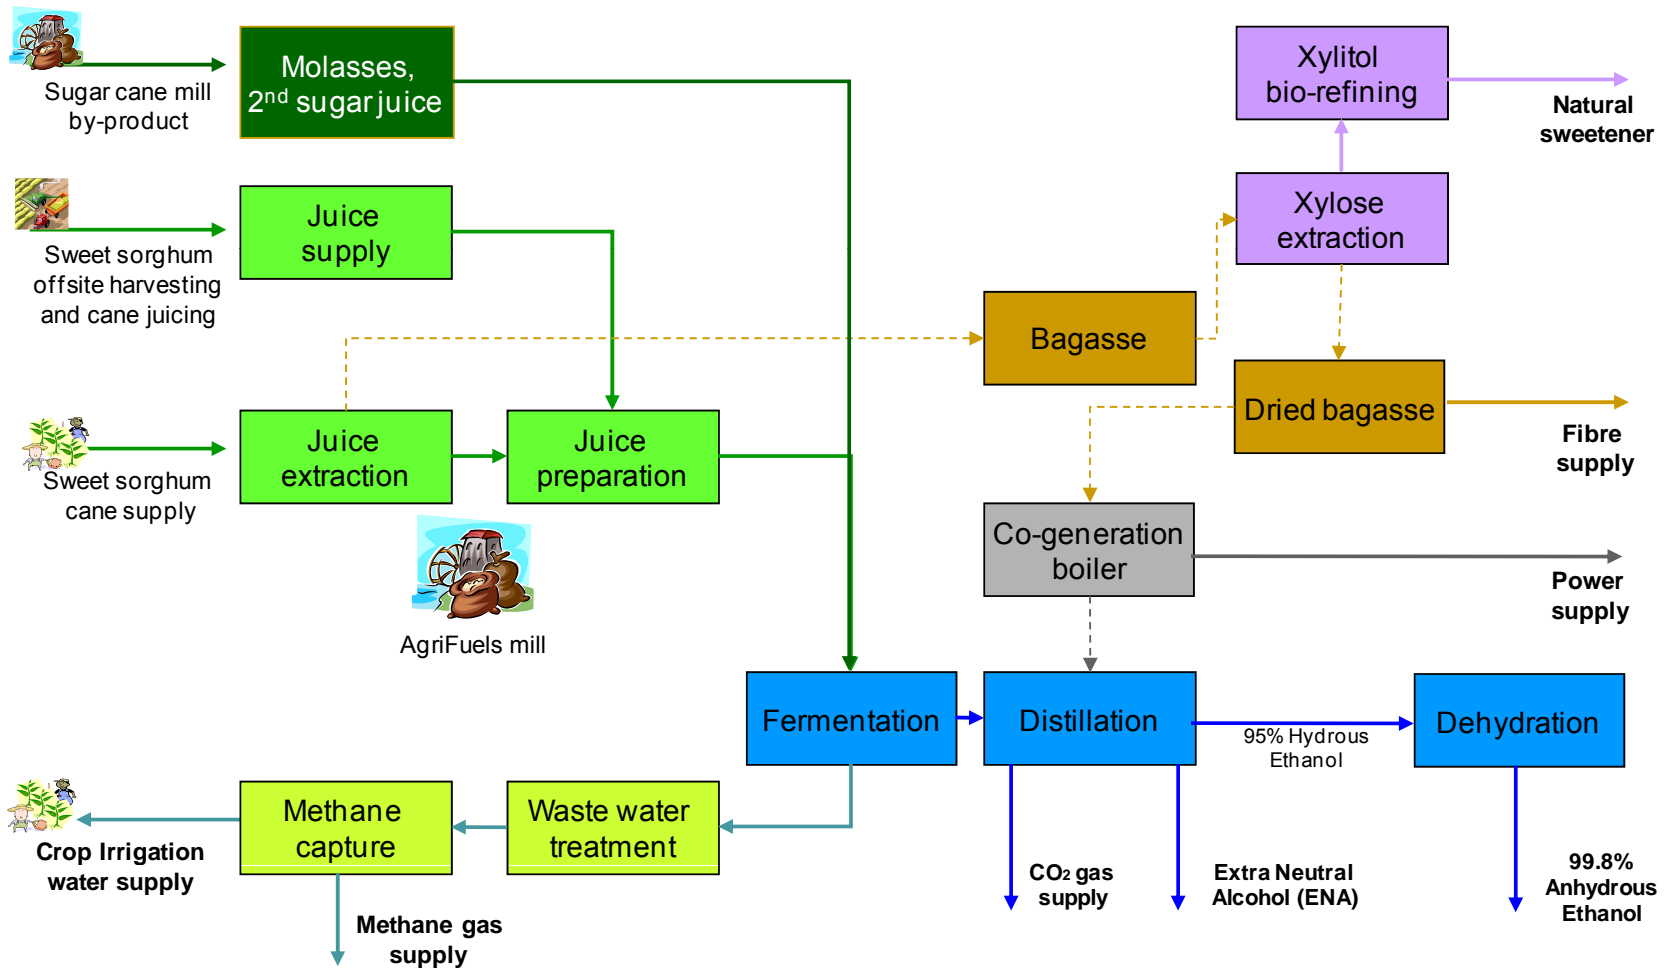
Sugar cane mill by-product

Molasses, 2$^{nd}$ sugar juice

Sweet sorghum offsite harvesting and cane juicing

Juice supply

Sweet sorghum cane supply

Juice extraction

Juice preparation

AgriFuels mill

Xylitol bio-refining

Natural sweetener

Xylose extraction

Bagasse

Dried bagasse

Fibre supply

Co-generation boiler

Power supply

Fermentation

Distillation

95% Hydrous Ethanol

Dehydration

Crop Irrigation water supply

Methane capture

Waste water treatment

Methane gas supply

$CO_2$ gas supply

Extra Neutral Alcohol (ENA)

99.8% Anhydrous Ethanol